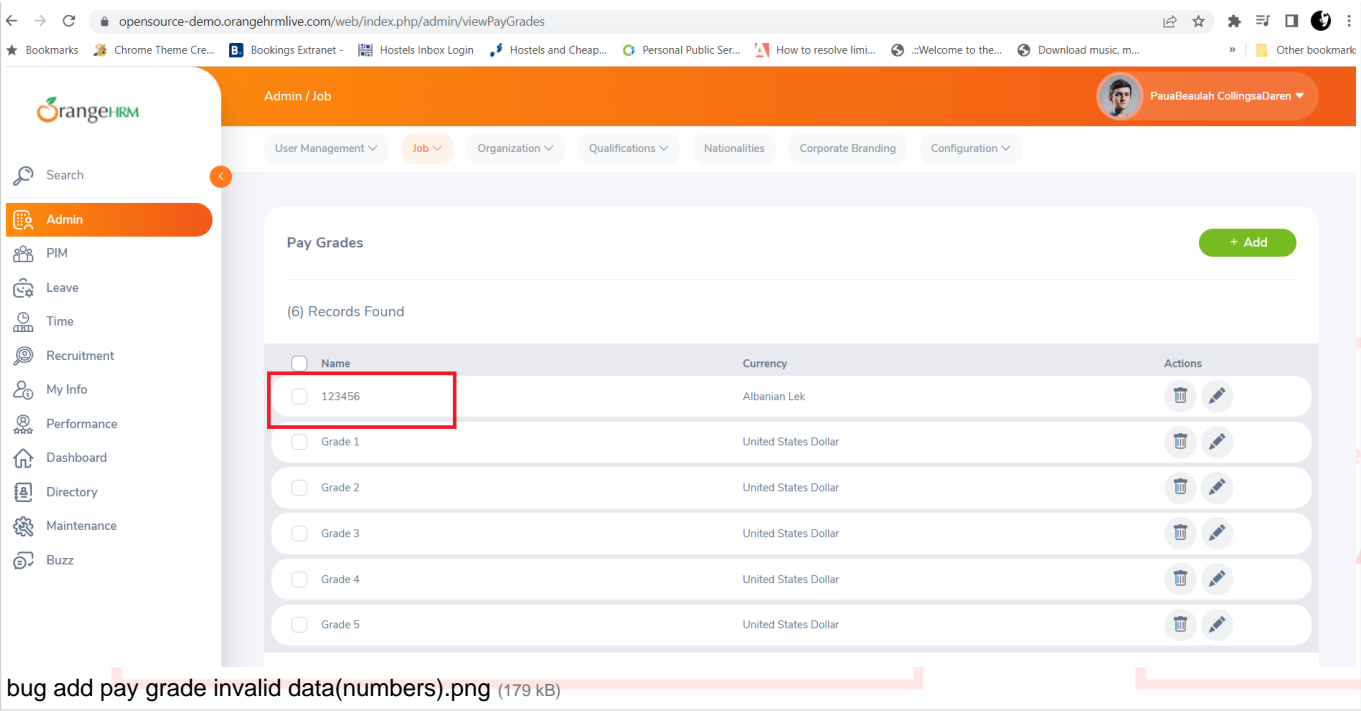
opensource-demo.orangehrmlive.com/web/index.php/admin/viewPayGrades

Bookmarks | Chrome Theme Cre... | Bookings Extranet - | Hostels Inbox Login | Hostels and Cheap... | Personal Public Ser... | How to resolve limi... | .::Welcome to the... | Download music, m... | » | Other bookmarks

OrangeHRM

Admin / Job

PauaBeaulah CollingsaDaren

User Management | Job | Organization | Qualifications | Nationalities | Corporate Branding | Configuration

Search
Admin
PIM
Leave
Time
Recruitment
My Info
Performance
Dashboard
Directory
Maintenance
Buzz

Pay Grades

+ Add

(6) Records Found

| Name | Currency | Actions |
|---|---|---|
| 123456 | Albanian Lek | |
| Grade 1 | United States Dollar | |
| Grade 2 | United States Dollar | |
| Grade 3 | United States Dollar | |
| Grade 4 | United States Dollar | |
| Grade 5 | United States Dollar | |

bug add pay grade invalid data(numbers).png (179 kB)